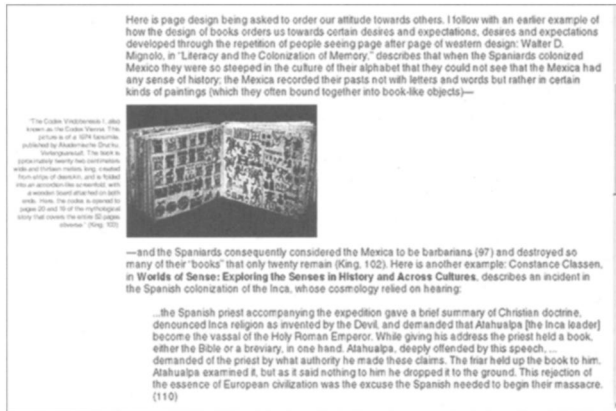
Here is page design being asked to order our attitude towards others. I follow with an earlier example of how the design of books orders us towards certain desires and expectations, desires and expectations developed through the repetition of people seeing page after page of western design: Walter D. Mignolo, in "Literacy and the Colonization of Memory," describes that when the Spaniards colonized Mexico they were so steeped in the culture of their alphabet that they could not see that the Mexica had any sense of history; the Mexica recorded their pasts not with letters and words but rather in certain kinds of paintings (which they often bound together into book-like objects)—

"The Codex Vindobonensis I, also known as the Codex Vienna. This picture is of a 1974 facsimile, published by Akademische Druck- u. Verlagsanstalt. The book is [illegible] twenty-two centimeters wide and thirteen meters long, created from strips of deerskin, and is folded into an accordion-like screenfold, with a wooden board attached on both ends. Here, the codex is opened to pages 20 and 19 of the mythological story that covers the entire 52 pages obverse." (King, 103)

—and the Spaniards consequently considered the Mexica to be barbarians (97) and destroyed so many of their "books" that only twenty remain (King, 102). Here is another example: Constance Classen, in Worlds of Sense: Exploring the Senses in History and Across Cultures, describes an incident in the Spanish colonization of the Inca, whose cosmology relied on hearing:

...the Spanish priest accompanying the expedition gave a brief summary of Christian doctrine, denounced Inca religion as invented by the Devil, and demanded that Atahualpa [the Inca leader] become the vassal of the Holy Roman Emperor. While giving his address the priest held a book, either the Bible or a breviary, in one hand. Atahualpa, deeply offended by this speech, ... demanded of the priest by what authority he made these claims. The friar held up the book to him. Atahualpa examined it, but as it said nothing to him he dropped it to the ground. This rejection of the essence of European civilization was the excuse the Spanish needed to begin their massacre. (110)